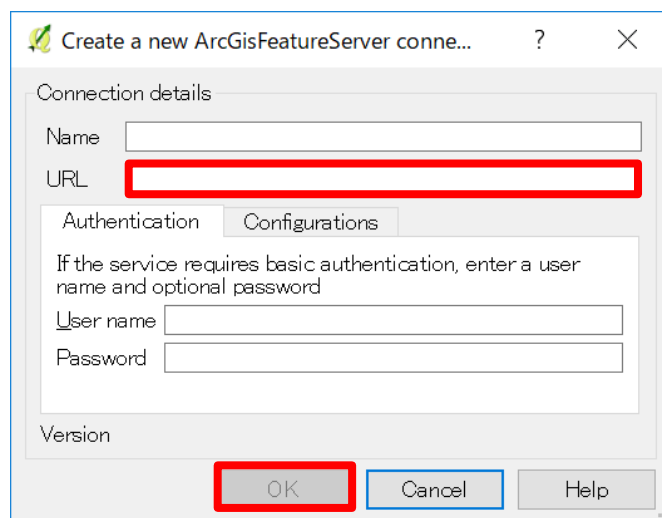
Create a new ArcGisFeatureServer conne...
?
Connection details
Name
URL
Authentication
Configurations
If the service requires basic authentication, enter a user name and optional password
User name
Password
Version
OK
Cancel
Help